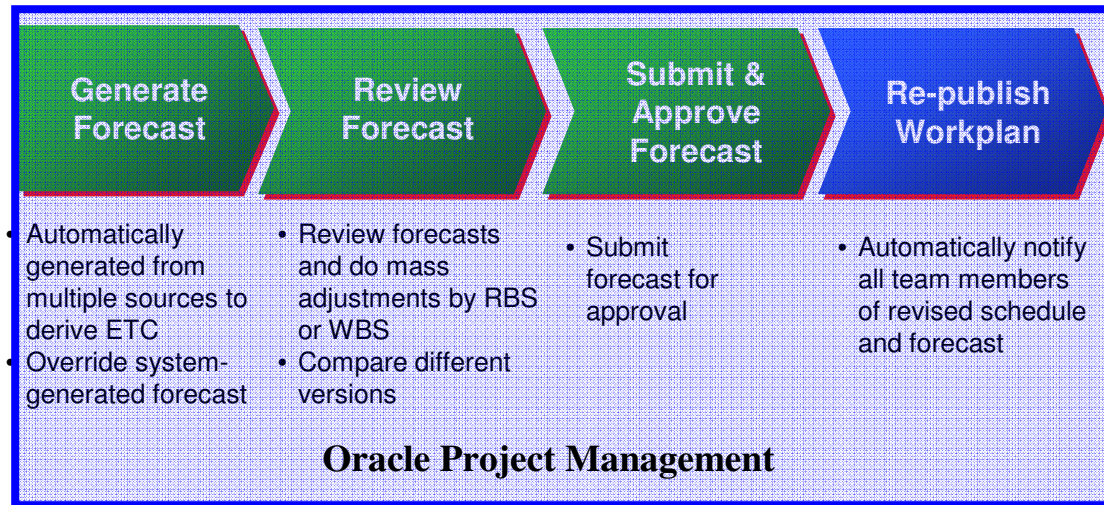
Generate Forecast

Review Forecast

Submit & Approve Forecast

Re-publish Workplan

• Automatically generated from multiple sources to derive ETC
• Override system-generated forecast

• Review forecasts and do mass adjustments by RBS or WBS
• Compare different versions

• Submit forecast for approval

• Automatically notify all team members of revised schedule and forecast

Oracle Project Management